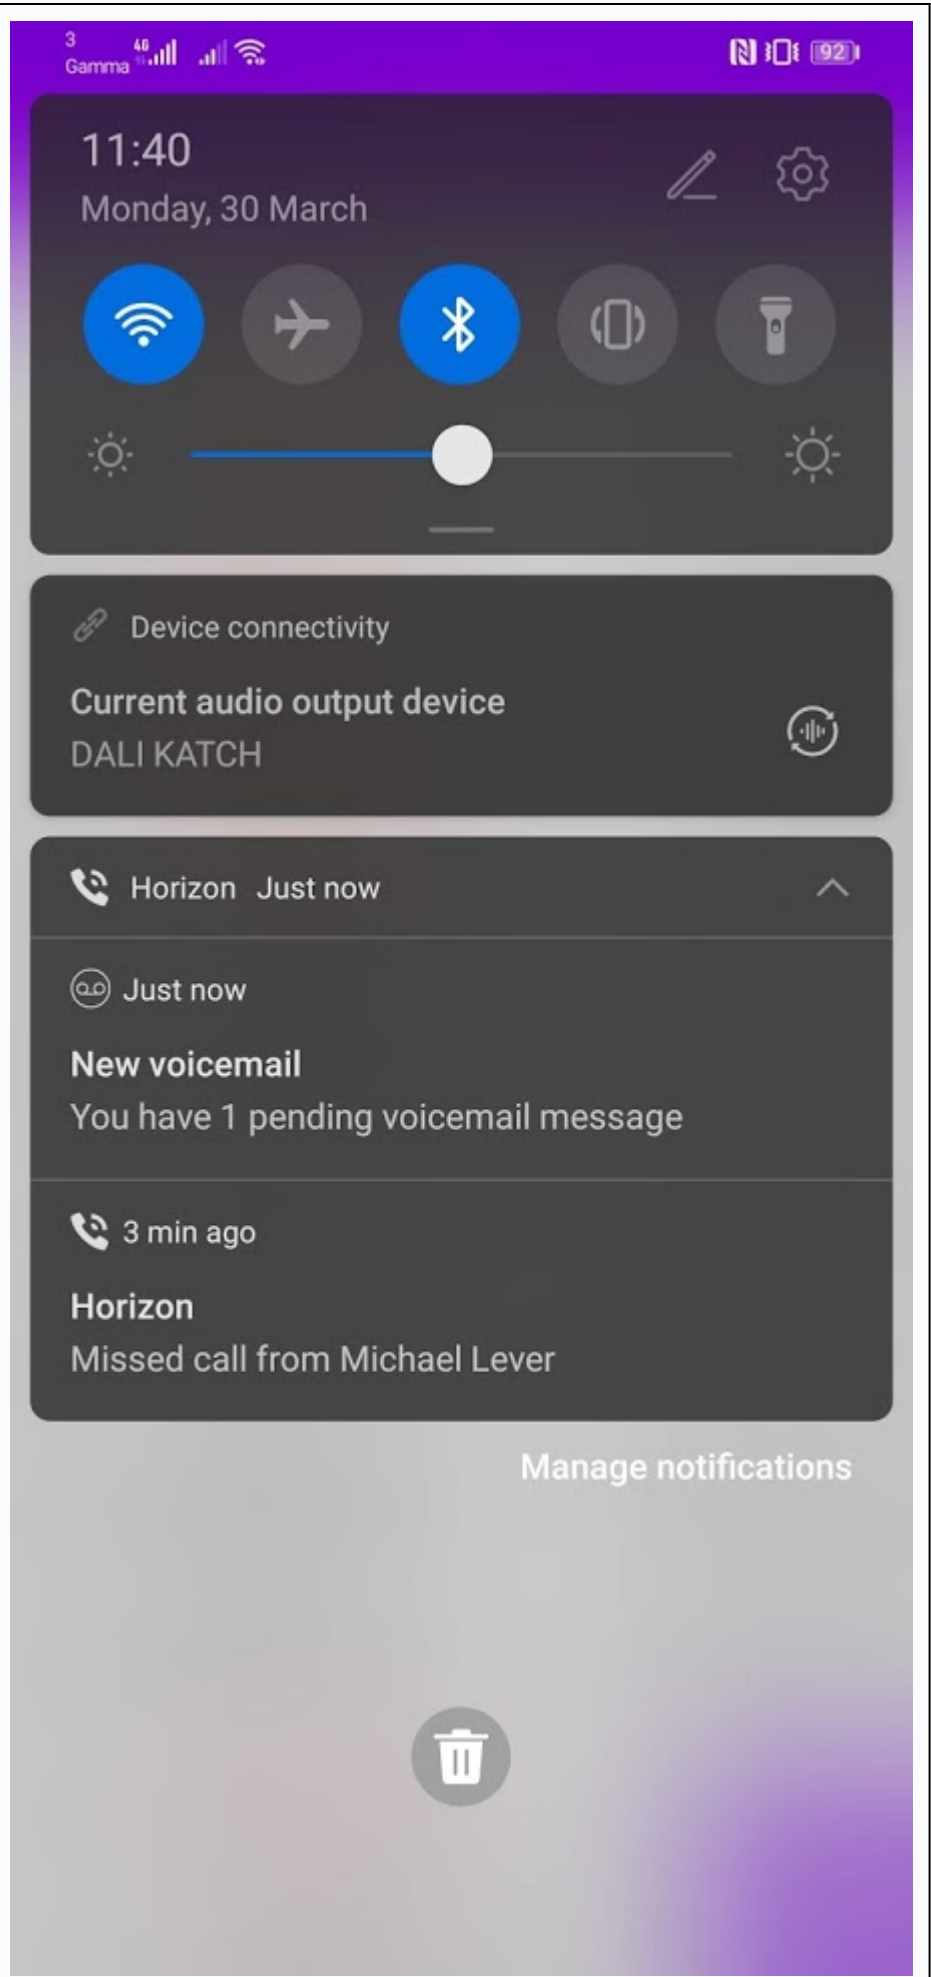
3
Gamma 4G

92

11:40
Monday, 30 March

Device connectivity

Current audio output device
DALI KATCH

Horizon Just now

Just now

New voicemail
You have 1 pending voicemail message

3 min ago

Horizon
Missed call from Michael Lever

Manage notifications